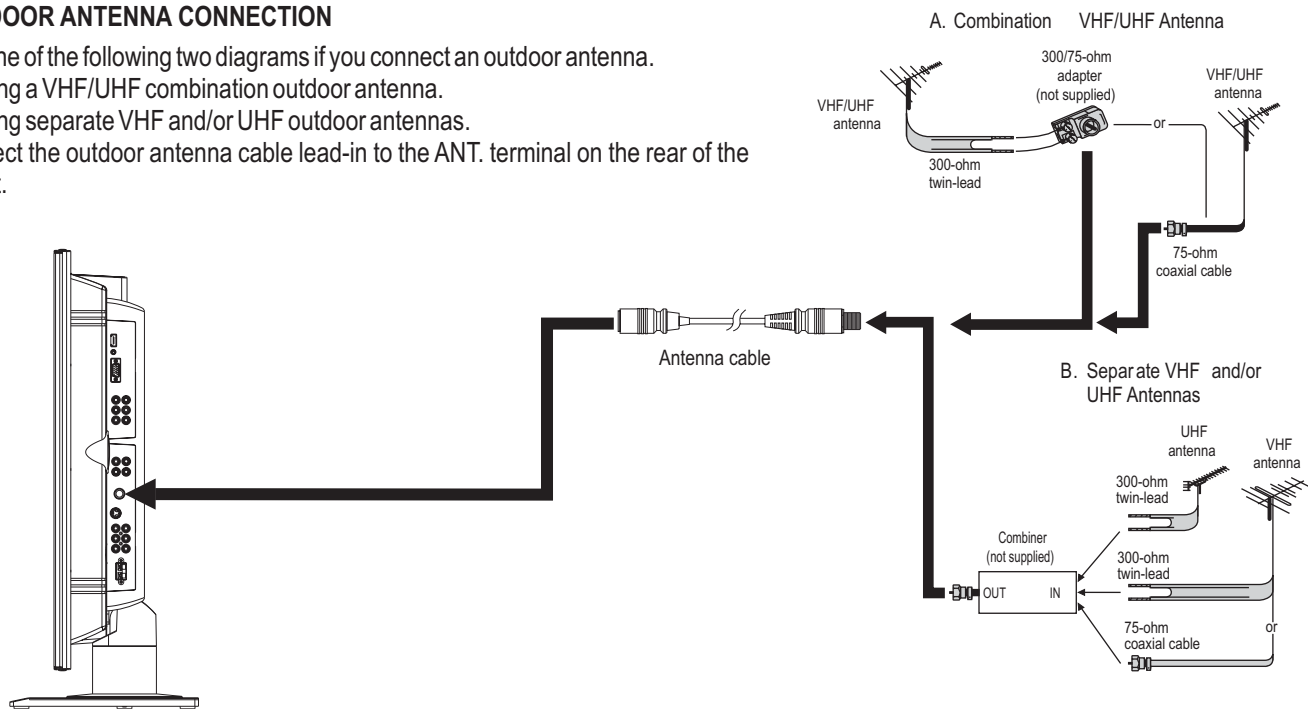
DOOR ANTENNA CONNECTION

ne of the following two diagrams if you connect an outdoor antenna.
ng a VHF/UHF combination outdoor antenna.
ng separate VHF and/or UHF outdoor antennas.
ect the outdoor antenna cable lead-in to the ANT. terminal on the rear of the
.

A. Combination VHF/UHF Antenna

VHF/UHF antenna

300/75-ohm adapter (not supplied)

VHF/UHF antenna

or

300-ohm twin-lead

75-ohm coaxial cable

Antenna cable

B. Separ ate VHF and/or UHF Antennas

UHF antenna

VHF antenna

300-ohm twin-lead

Combiner (not supplied)

300-ohm twin-lead

OUT IN

75-ohm coaxial cable

or